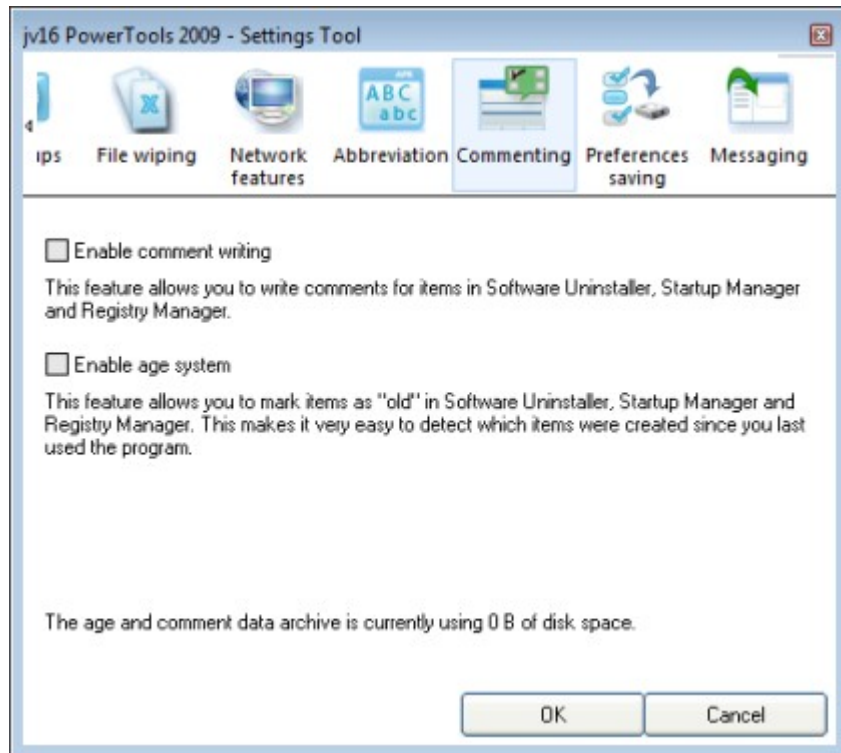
jv16 PowerTools 2009 - Settings Tool

ups File wiping Network features ABC abc Abbreviation Commenting Preferences saving Messaging

Enable comment writing

This feature allows you to write comments for items in Software Uninstaller, Startup Manager and Registry Manager.

Enable age system

This feature allows you to mark items as "old" in Software Uninstaller, Startup Manager and Registry Manager. This makes it very easy to detect which items were created since you last used the program.

The age and comment data archive is currently using 0 B of disk space.

OK Cancel